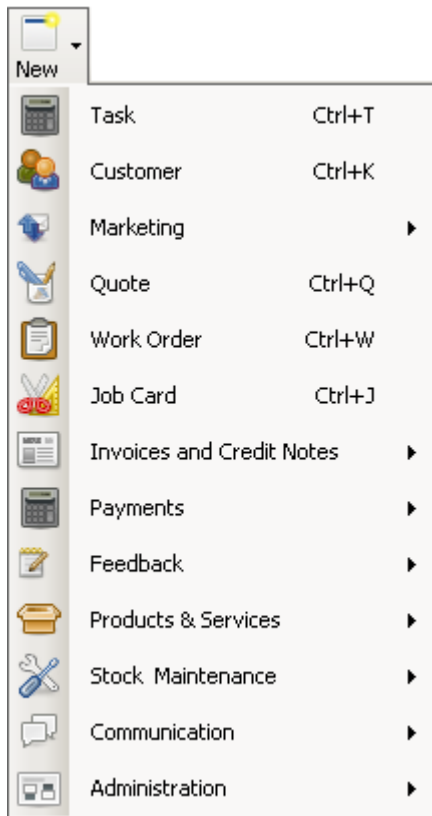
New

Task Ctrl+T

Customer Ctrl+K

Marketing

Quote Ctrl+Q

Work Order Ctrl+W

Job Card Ctrl+J

Invoices and Credit Notes

Payments

Feedback

Products & Services

Stock Maintenance

Communication

Administration